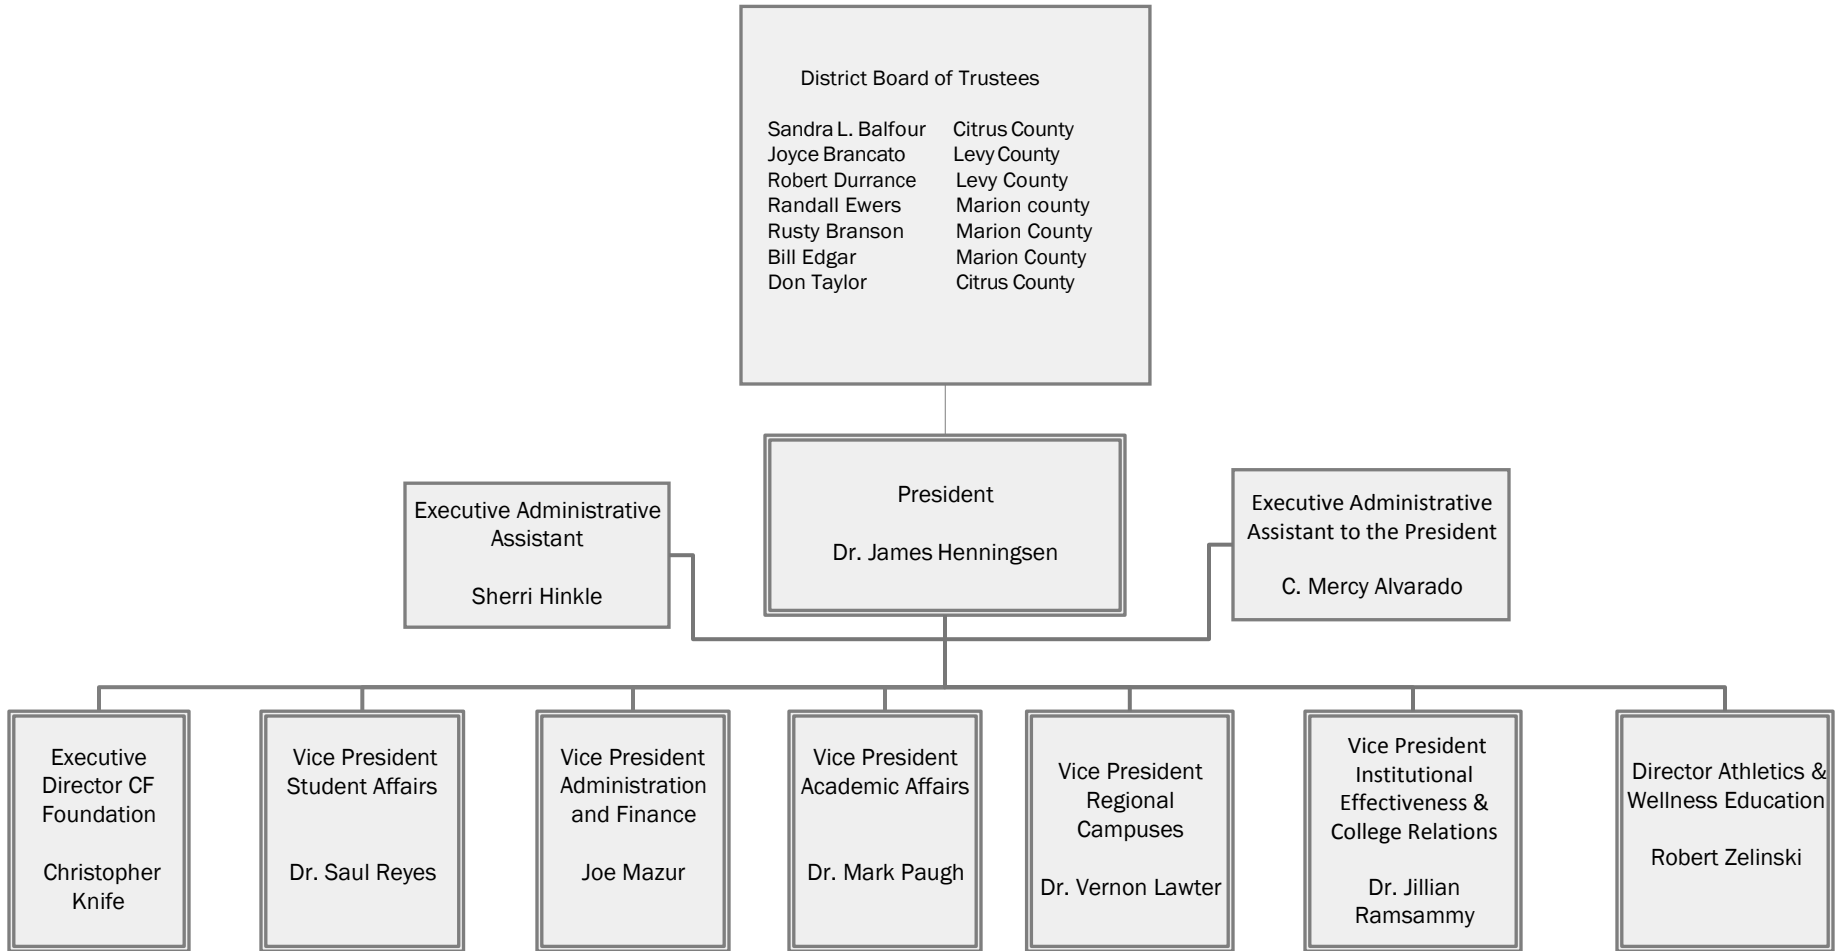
District Board of Trustees

Sandra L. Balfour Citrus County
Joyce Brancato Levy County
Robert Durrance Levy County
Randall Ewers Marion county
Rusty Branson Marion County
Bill Edgar Marion County
Don Taylor Citrus County

Executive Administrative Assistant

Sherri Hinkle

President

Dr. James Henningsen

Executive Administrative Assistant to the President

C. Mercy Alvarado

Executive Director CF Foundation

Christopher Knife

Vice President Student Affairs

Dr. Saul Reyes

Vice President Administration and Finance

Joe Mazur

Vice President Academic Affairs

Dr. Mark Paugh

Vice President Regional Campuses

Dr. Vernon Lawter

Vice President Institutional Effectiveness & College Relations

Dr. Jillian Ramsammy

Director Athletics & Wellness Education

Robert Zelinski